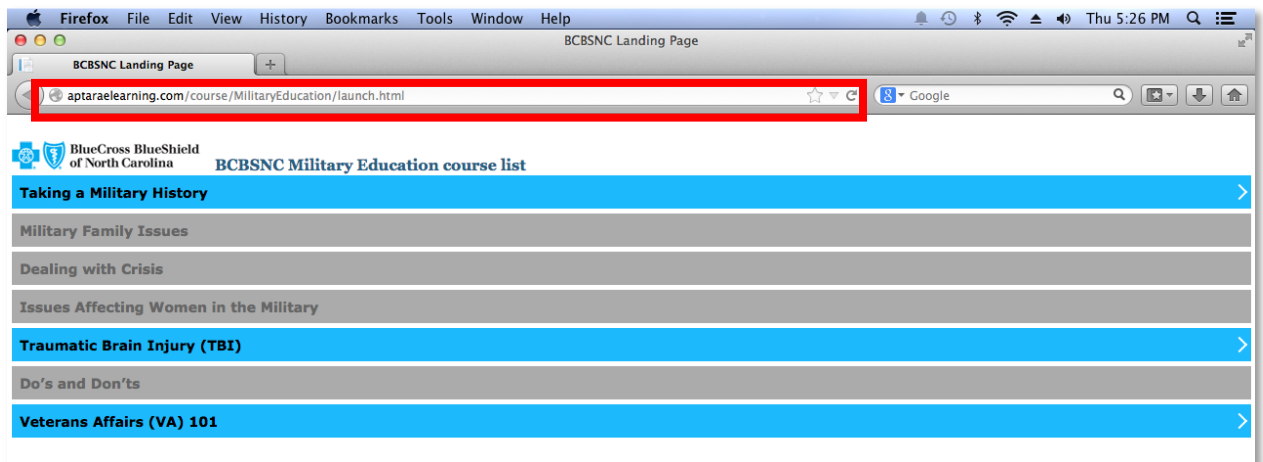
Firefox File Edit View History Bookmarks Tools Window Help

Thu 5:26 PM

BCBSNC Landing Page

BCBSNC Landing Page

aptaraelearning.com/course/MilitaryEducation/launch.html

Google

BlueCross BlueShield of North Carolina

BCBSNC Military Education course list

Taking a Military History

Military Family Issues

Dealing with Crisis

Issues Affecting Women in the Military

Traumatic Brain Injury (TBI)

Do's and Don'ts

Veterans Affairs (VA) 101